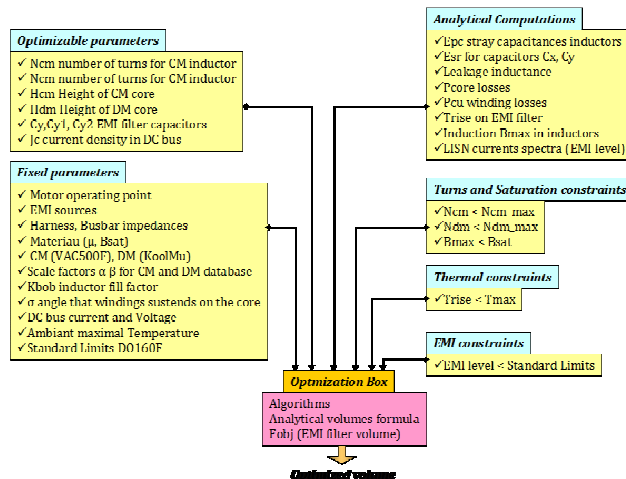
Optimizable parameters
✓ Ncm number of turns for CM inductor
✓ Ncm number of turns for CM inductor
✓ Hcm Height of CM core
✓ Hdm Height of DM core
✓ Cy,Cy1, Cy2 EMI filter capacitors
✓ Jc current density in DC bus

Fixed parameters
✓ Motor operating point
✓ EMI sources
✓ Harness, Busbar impedances
✓ Materiau (μ, Bsat)
✓ CM (VAC500F), DM (KoolMu)
✓ Scale factors α β for CM and DM database
✓ Kbob inductor fill factor
✓ σ angle that windings sustends on the core
✓ DC bus current and Voltage
✓ Ambiant maximal Temperature
✓ Standard Limits DO160F

Analytical Computations
✓ Epc stray capacitances inductors
✓ Esr for capacitors Cx, Cy
✓ Leakage inductance
✓ Pcore losses
✓ Pcu winding losses
✓ Trise on EMI filter
✓ Induction Bmax in inductors
✓ LISN currents spectra (EMI level)

Turns and Saturation constraints
✓ Ncm < Ncm_max
✓ Ndm < Ndm_max
✓ Bmax < Bsat

Thermal constraints
✓ Trise < Tmax

EMI constraints
✓ EMI level < Standard Limits

Optmization Box
Algorithms
Analytical volumes formula
Fobj (EMI filter volume)

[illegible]